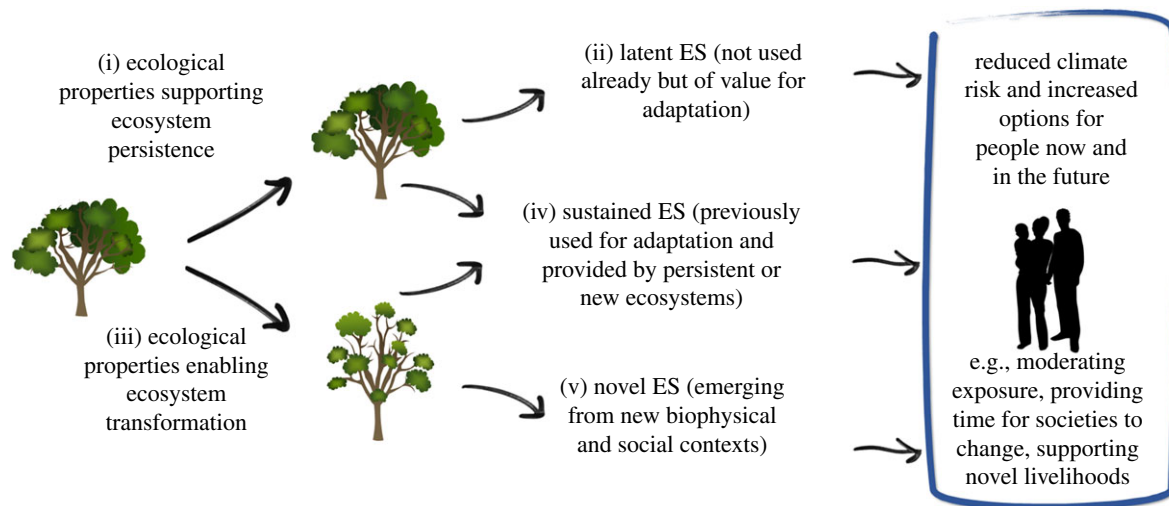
(i) ecological properties supporting ecosystem persistence

(iii) ecological properties enabling ecosystem transformation

(ii) latent ES (not used already but of value for adaptation)

(iv) sustained ES (previously used for adaptation and provided by persistent or new ecosystems)

(v) novel ES (emerging from new biophysical and social contexts)

reduced climate risk and increased options for people now and in the future

e.g., moderating exposure, providing time for societies to change, supporting novel livelihoods